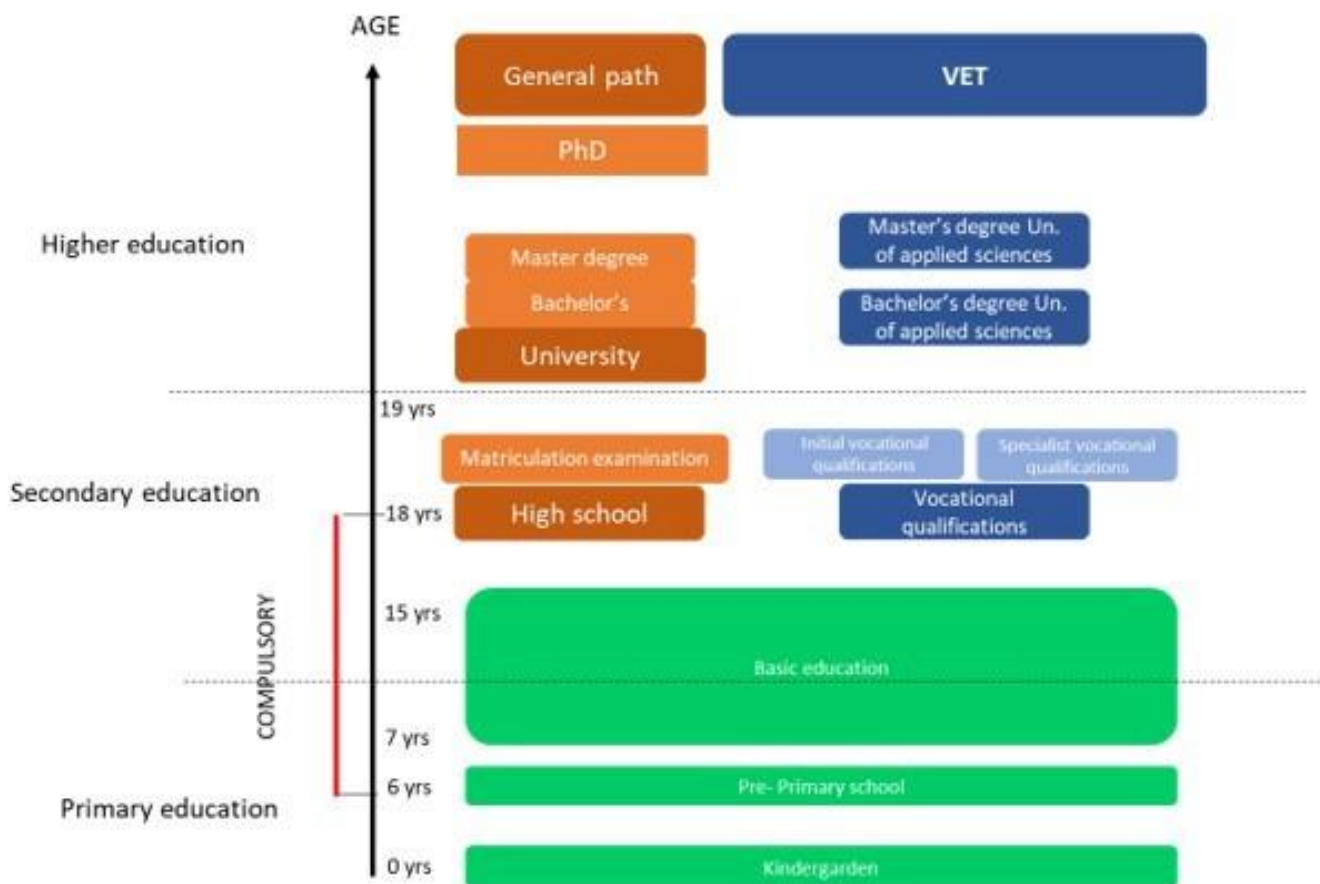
AGE

General path

VET

PhD

Higher education

Master degree

Bachelor's

University

Master's degree Un. of applied sciences

Bachelor's degree Un. of applied sciences

19 yrs

Matriculation examination

Initial vocational qualifications

Specialist vocational qualifications

Secondary education

18 yrs

High school

Vocational qualifications

COMPULSORY

15 yrs

Basic education

7 yrs

6 yrs

Pre- Primary school

Primary education

0 yrs

Kindergarden